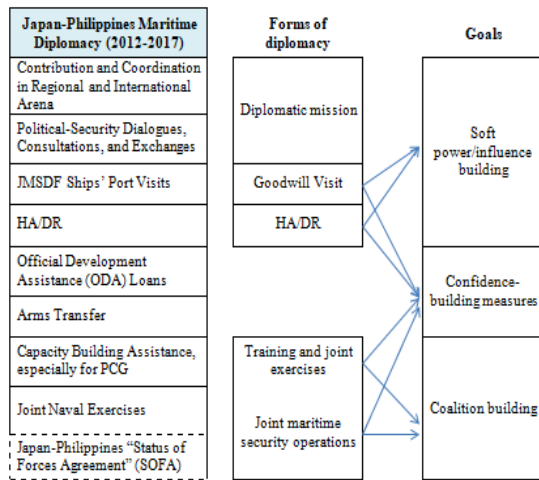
Japan-Philippines Maritime Diplomacy (2012-2017)

Contribution and Coordination in Regional and International Arena

Political-Security Dialogues, Consultations, and Exchanges

JMSDF Ships' Port Visits

HA/DR

Official Development Assistance (ODA) Loans

Arms Transfer

Capacity Building Assistance, especially for PCG

Joint Naval Exercises

Japan-Philippines "Status of Forces Agreement" (SOFA)

Forms of diplomacy

Diplomatic mission

Goodwill Visit

HA/DR

Training and joint exercises

Joint maritime security operations

Goals

Soft power/influence building

Confidence-building measures

Coalition building